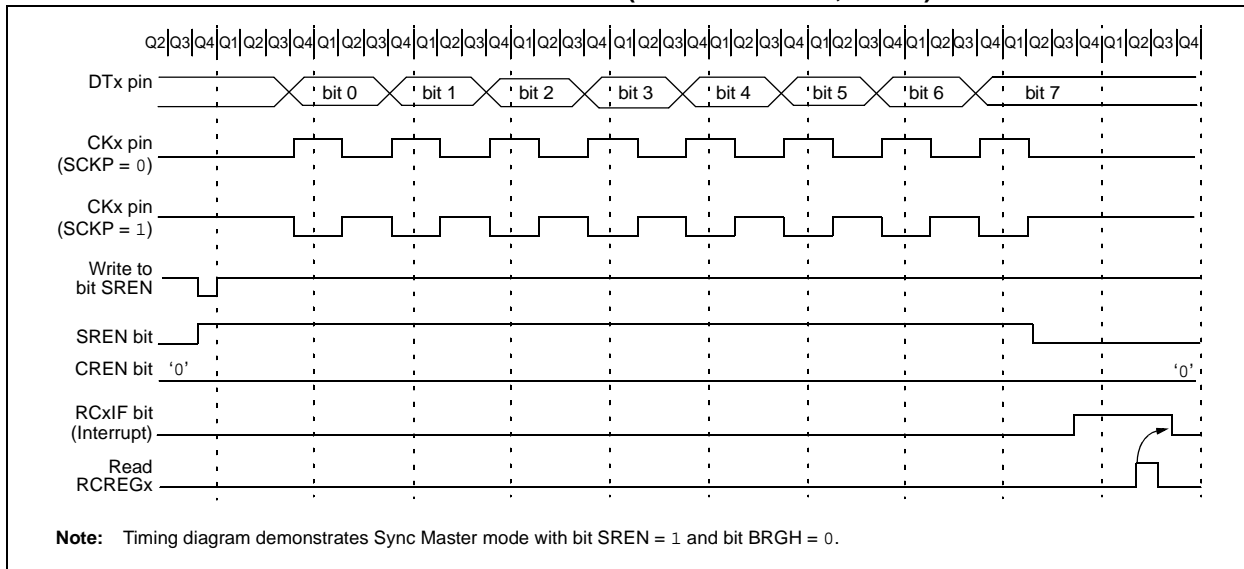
Q2 Q3 Q4 Q1 Q2 Q3 Q4 Q1 Q2 Q3 Q4 Q1 Q2 Q3 Q4 Q1 Q2 Q3 Q4 Q1 Q2 Q3 Q4 Q1 Q2 Q3 Q4 Q1 Q2 Q3 Q4 Q1 Q2 Q3 Q4 Q1 Q2 Q3 Q4 Q1 Q2 Q3 Q4

DTx pin

bit 0 bit 1 bit 2 bit 3 bit 4 bit 5 bit 6 bit 7

CKx pin (SCKP = 0)

CKx pin (SCKP = 1)

Write to bit SREN

SREN bit

CREN bit '0' '0'

RCxIF bit (Interrupt)

Read RCREGx

**Note:** Timing diagram demonstrates Sync Master mode with bit SREN = 1 and bit BRGH = 0.